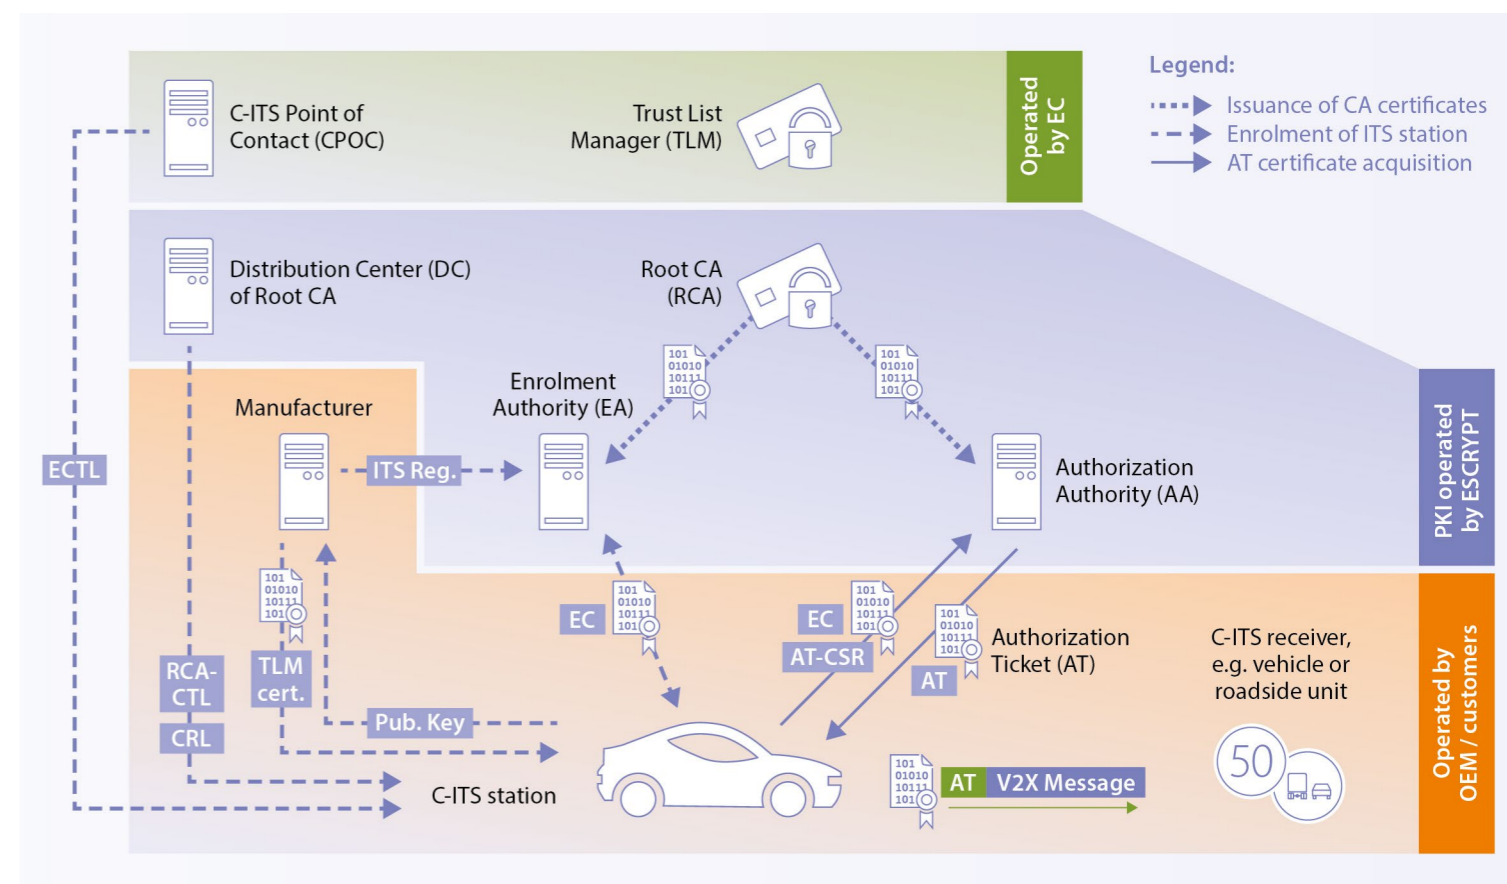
C-ITS Point of Contact (CPOC)

Trust List Manager (TLM)

Operated by EC

Legend:
Issuance of CA certificates
Enrolment of ITS station
AT certificate acquisition

Distribution Center (DC) of Root CA

Root CA (RCA)

101 01010 10111 101

101 01010 10111 101

Manufacturer

Enrolment Authority (EA)

ECTL

ITS Reg.

Authorization Authority (AA)

PKI operated by ESCRYPT

101 01010 10111 101

101 01010 10111 101

101 01010 10111 101

101 01010 10111 101

EC

EC

AT-CSR

Authorization Ticket (AT)

C-ITS receiver, e.g. vehicle or roadside unit

RCA-CTL

TLM cert.

AT

CRL

Pub. Key

50

Operated by OEM / customers

101 01010 10111 101

AT

V2X Message

C-ITS station